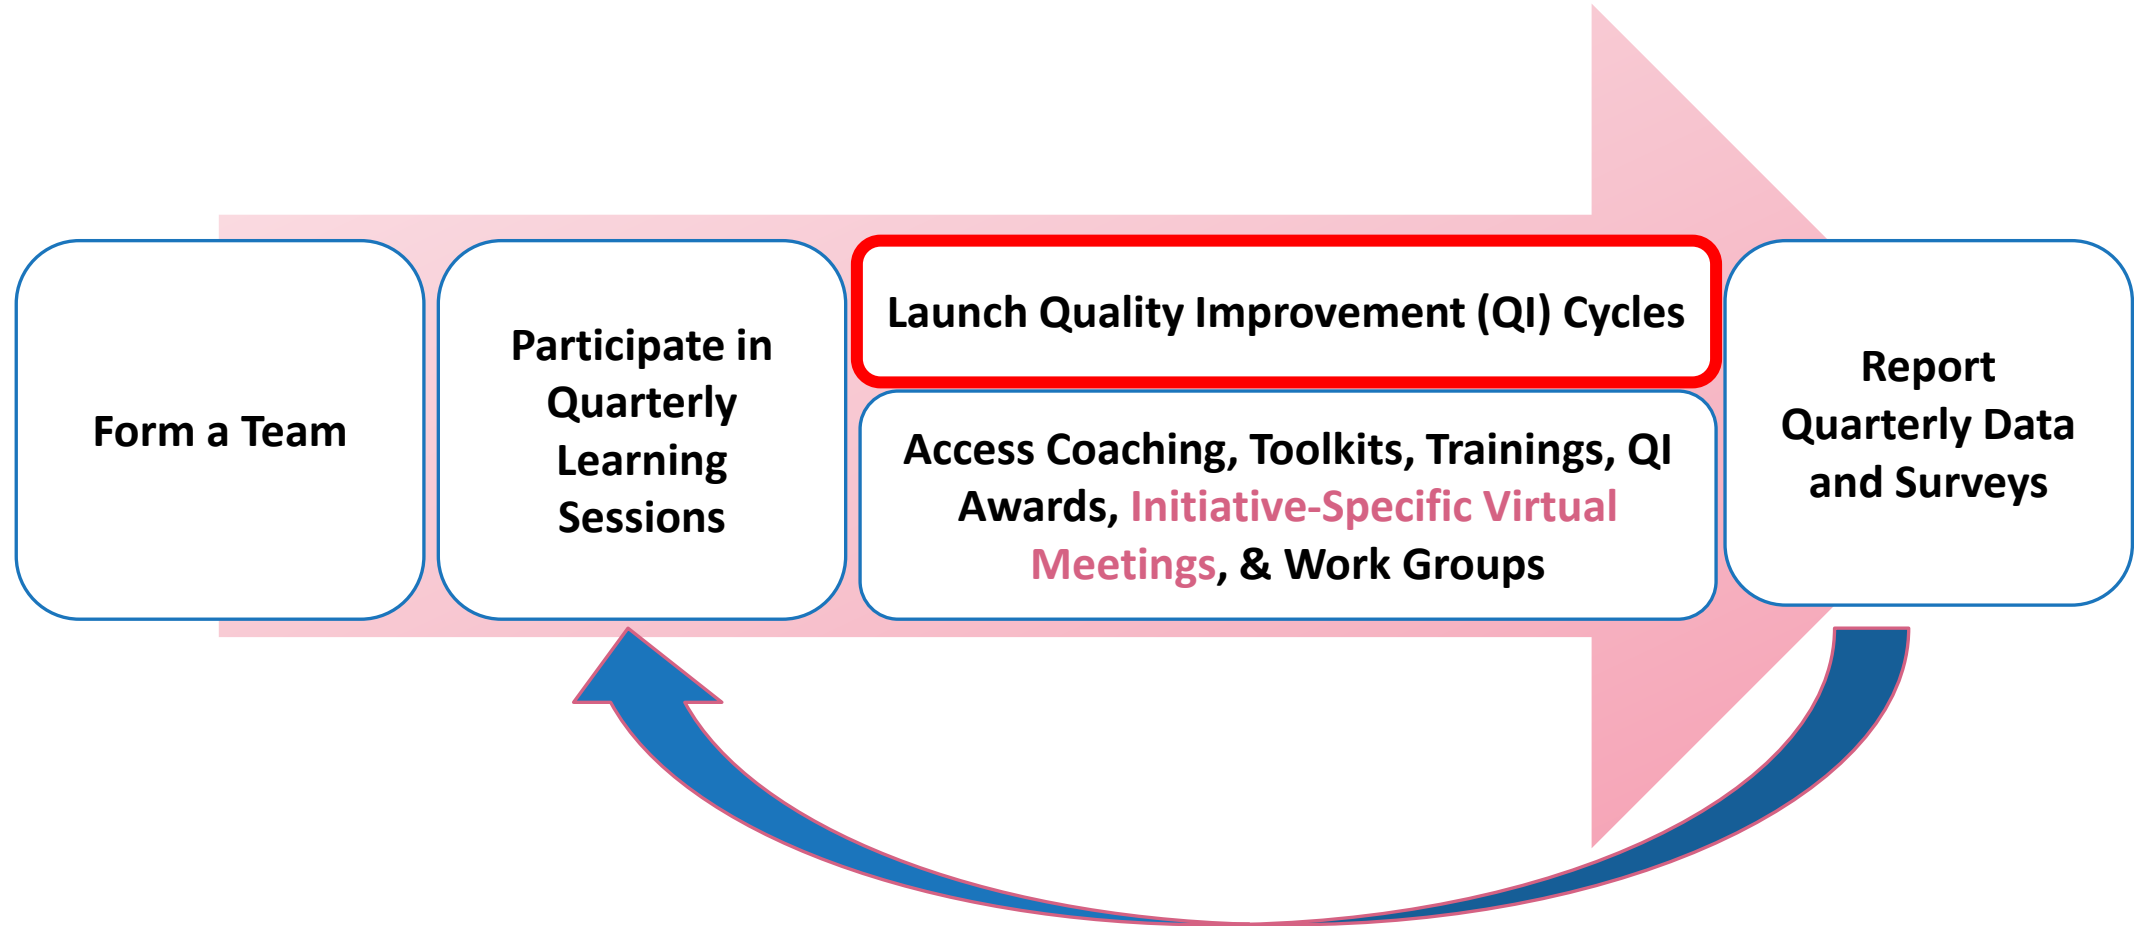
Form a Team

Participate in Quarterly Learning Sessions

Launch Quality Improvement (QI) Cycles

Access Coaching, Toolkits, Trainings, QI Awards, Initiative-Specific Virtual Meetings, & Work Groups

Report Quarterly Data and Surveys